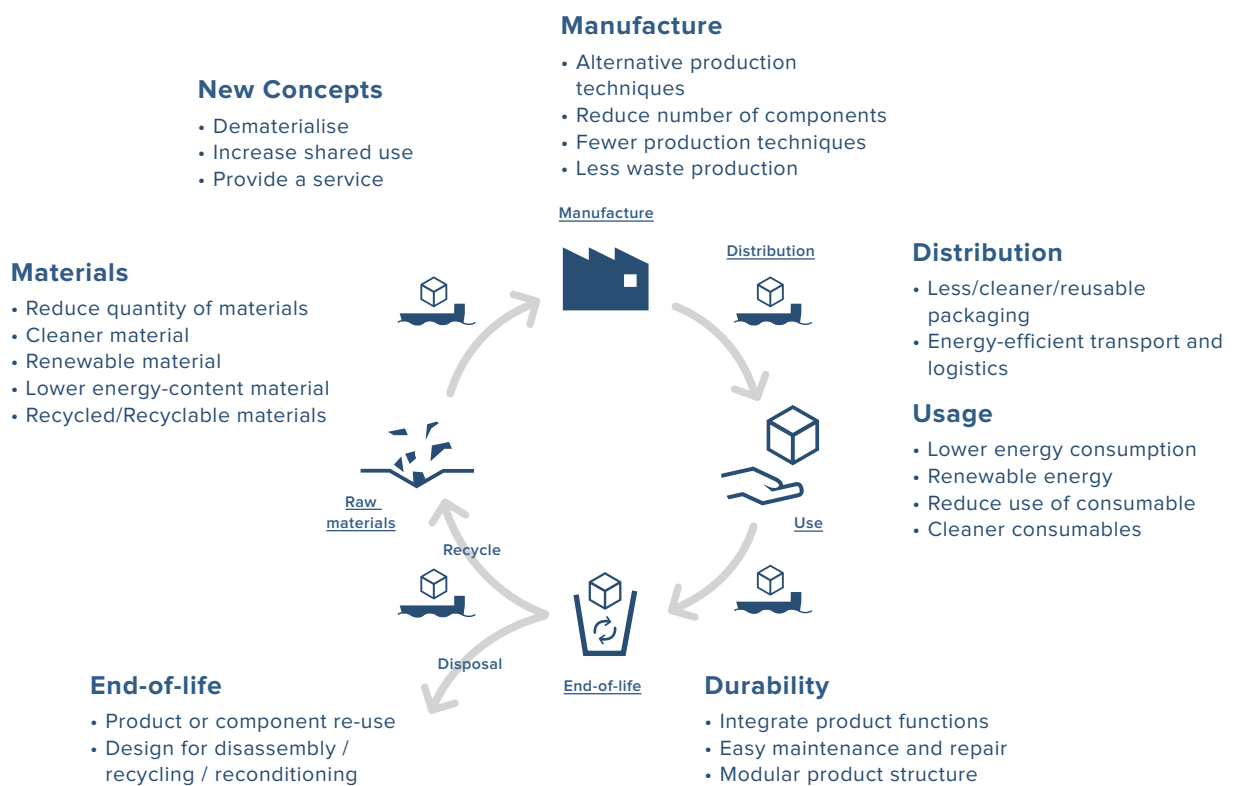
Manufacture
• Alternative production techniques
• Reduce number of components
• Fewer production techniques
• Less waste production

New Concepts
• Dematerialise
• Increase shared use
• Provide a service

Manufacture

Distribution

Distribution
• Less/cleaner/reusable packaging
• Energy-efficient transport and logistics

Materials
• Reduce quantity of materials
• Cleaner material
• Renewable material
• Lower energy-content material
• Recycled/Recyclable materials

Usage
• Lower energy consumption
• Renewable energy
• Reduce use of consumable
• Cleaner consumables

Raw materials

Use

Recycle

Disposal

End-of-life

End-of-life
• Product or component re-use
• Design for disassembly / recycling / reconditioning

Durability
• Integrate product functions
• Easy maintenance and repair
• Modular product structure